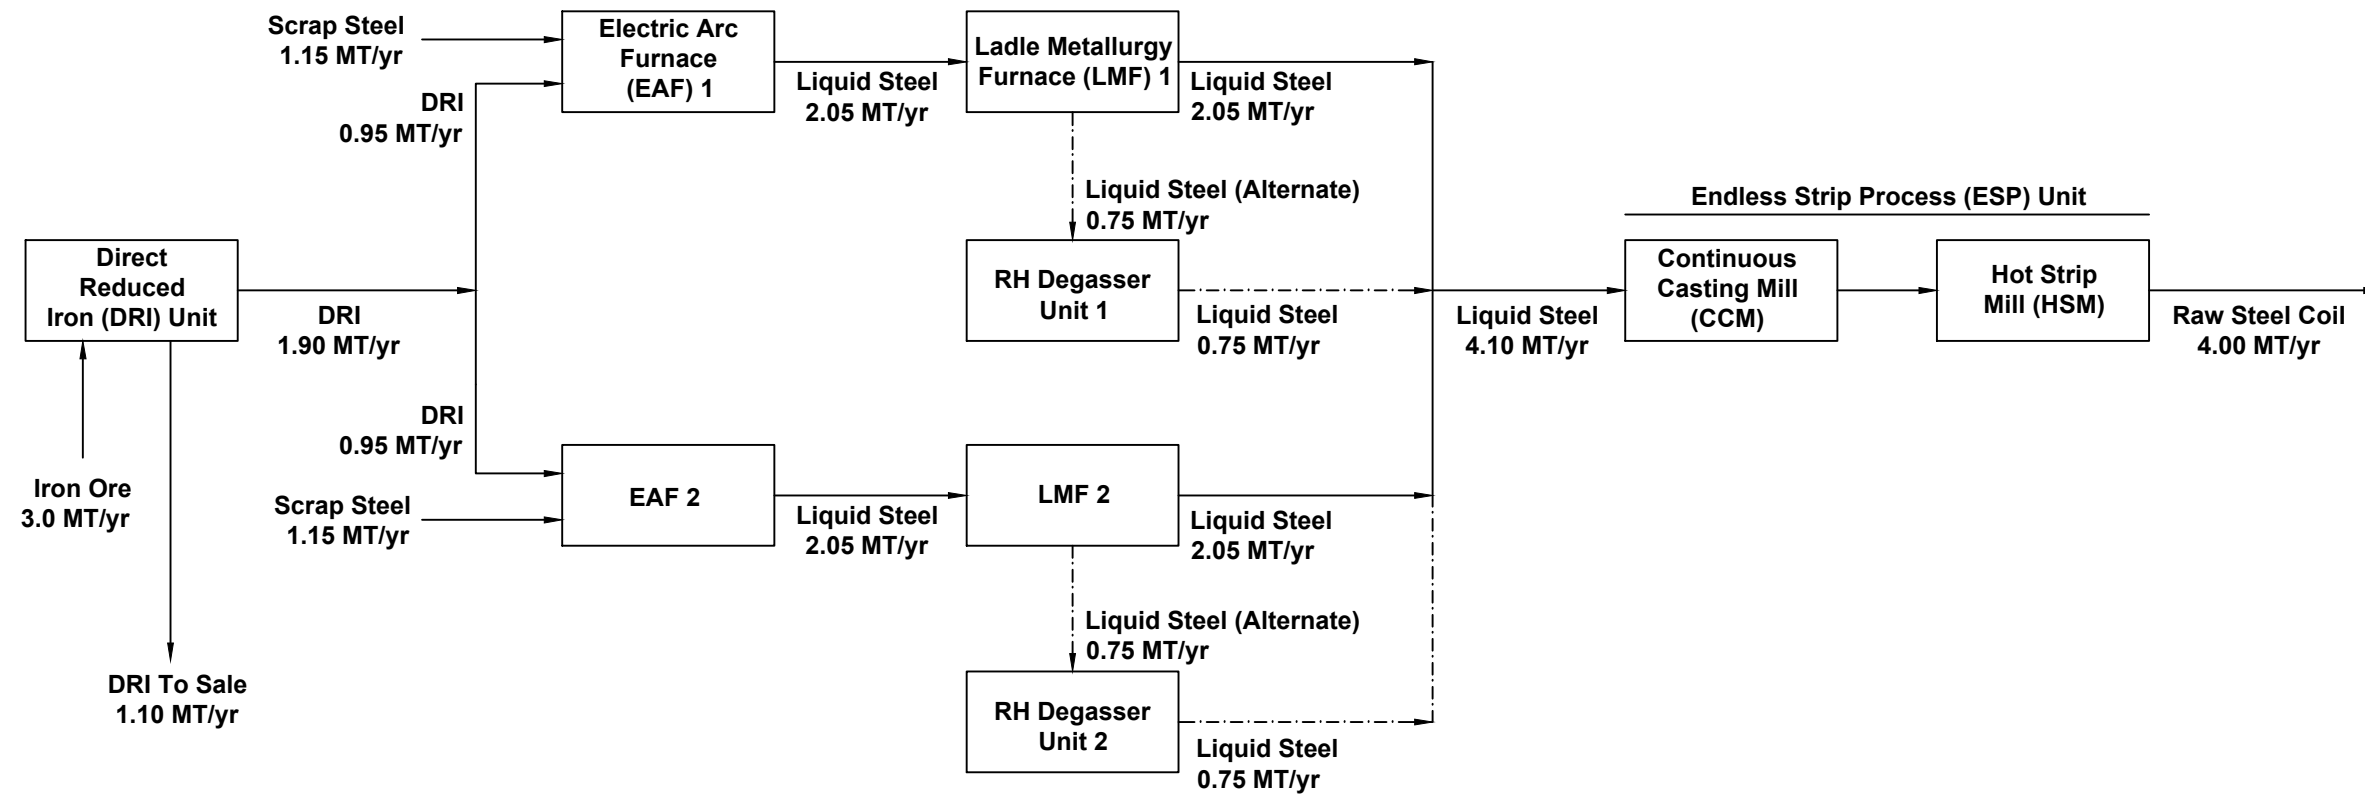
Scrap Steel
1.15 MT/yr

Electric Arc Furnace (EAF) 1

Liquid Steel
2.05 MT/yr

Ladle Metallurgy Furnace (LMF) 1

Liquid Steel
2.05 MT/yr

DRI
0.95 MT/yr

Liquid Steel (Alternate)
0.75 MT/yr

Endless Strip Process (ESP) Unit

Direct Reduced Iron (DRI) Unit

DRI
1.90 MT/yr

RH Degasser Unit 1

Liquid Steel
0.75 MT/yr

Liquid Steel
4.10 MT/yr

Continuous Casting Mill (CCM)

Hot Strip Mill (HSM)

Raw Steel Coil
4.00 MT/yr

DRI
0.95 MT/yr

Iron Ore
3.0 MT/yr

EAF 2

Scrap Steel
1.15 MT/yr

Liquid Steel
2.05 MT/yr

LMF 2

Liquid Steel
2.05 MT/yr

Liquid Steel (Alternate)
0.75 MT/yr

DRI To Sale
1.10 MT/yr

RH Degasser Unit 2

Liquid Steel
0.75 MT/yr